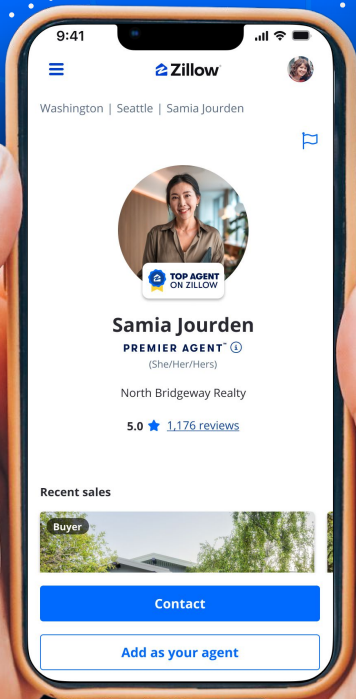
9:41

Zillow

Washington | Seattle | Samia Jourden

TOP AGENT ON ZILLOW

Samia Jourden

PREMIER AGENT™

(She/Her/Hers)

North Bridgeway Realty

5.0 ★ 1,176 reviews

Recent sales

Buyer

Contact

Add as your agent